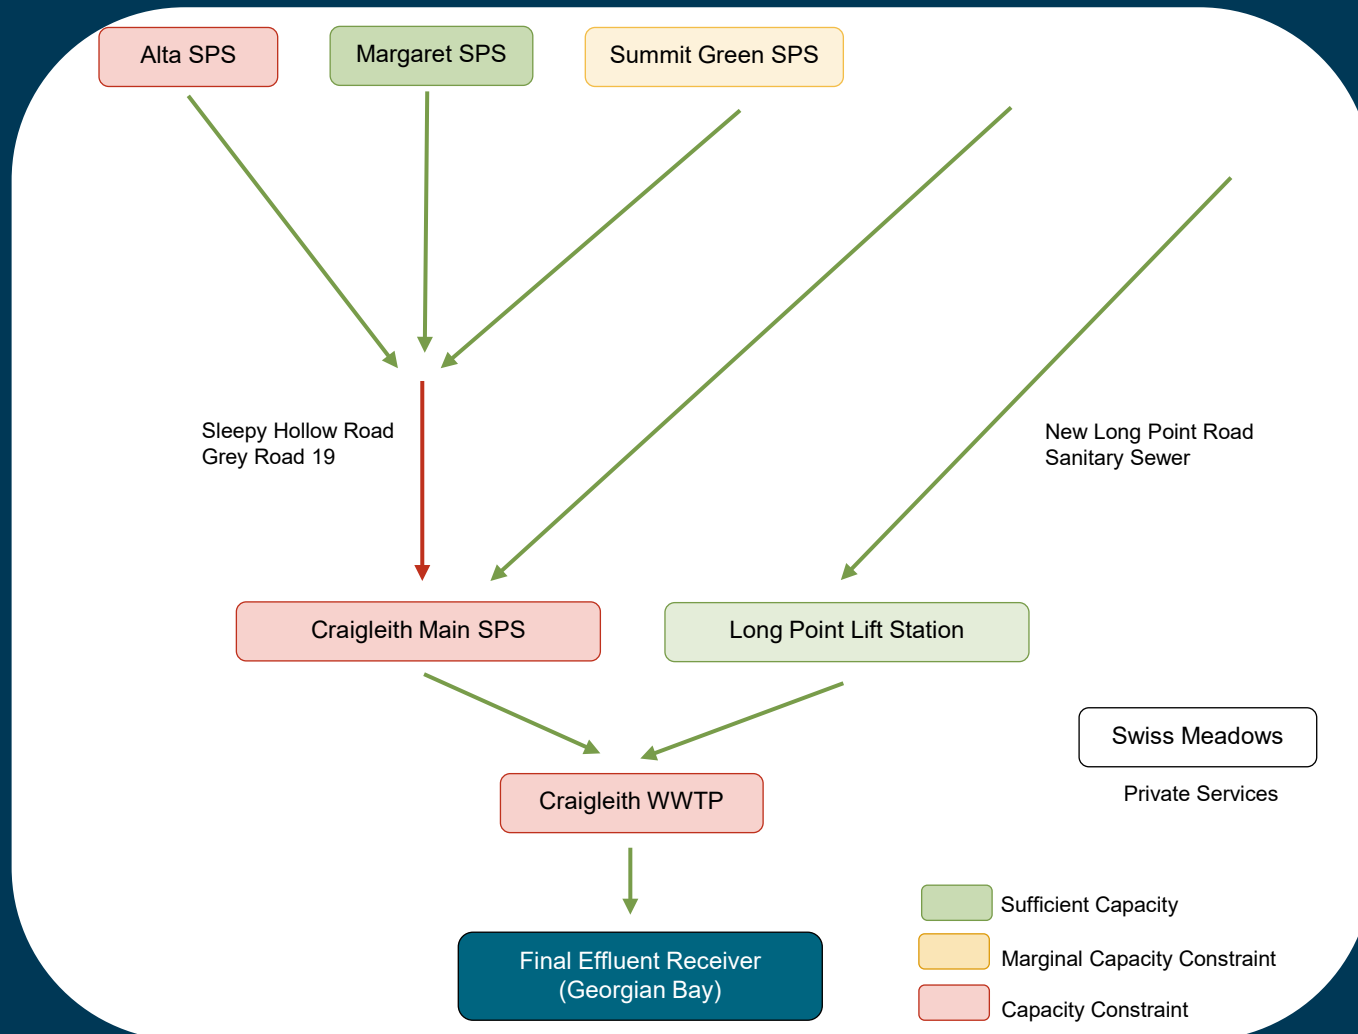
Alta SPS

Margaret SPS

Summit Green SPS

Sleepy Hollow Road
Grey Road 19

New Long Point Road
Sanitary Sewer

Craigleith Main SPS

Long Point Lift Station

Swiss Meadows

Private Services

Craigleith WWTP

Final Effluent Receiver
(Georgian Bay)

Sufficient Capacity

Marginal Capacity Constraint

Capacity Constraint